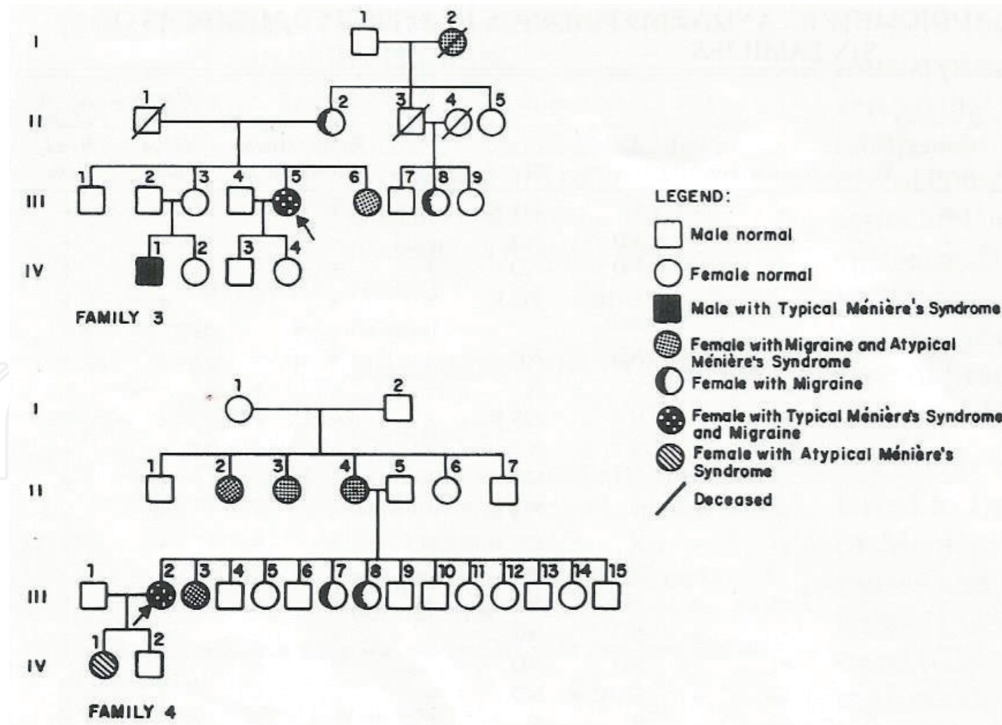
I
1 2

II
1 2 3 4 5

III
1 2 3 4 5 6 7 8 9

IV
1 2 3 4

FAMILY 3

LEGEND:
Male normal
Female normal
Male with Typical Ménière's Syndrome
Female with Migraine and Atypical Ménière's Syndrome
Female with Migraine
Female with Typical Ménière's Syndrome and Migraine
Female with Atypical Ménière's Syndrome
Deceased

I
1 2

II
1 2 3 4 5 6 7

III
1 2 3 4 5 6 7 8 9 10 11 12 13 14 15

IV
1 2

FAMILY 4